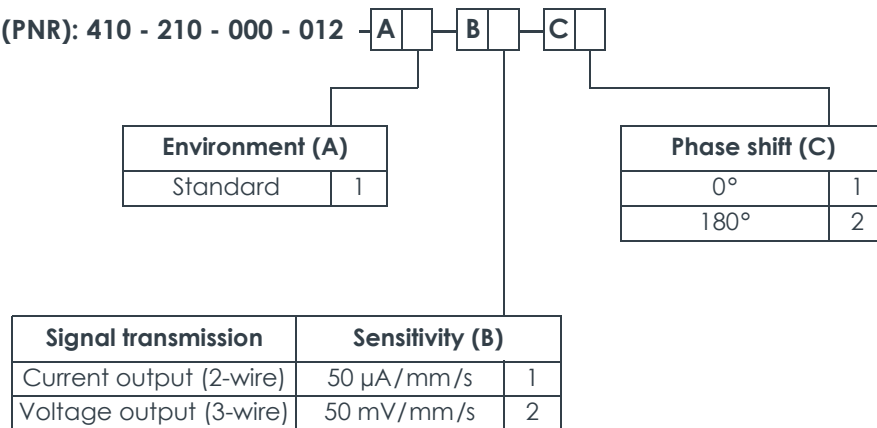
(PNR): 410 - 210 - 000 - 012 - A - B - C

| Environment (A) | |
|---|---|
| Standard | 1 |

| Phase shift (C) | |
|---|---|
| 0° | 1 |
| 180° | 2 |

| Signal transmission | Sensitivity (B) | |
|---|---|---|
| Current output (2-wire) | 50 µA/mm/s | 1 |
| Voltage output (3-wire) | 50 mV/mm/s | 2 |